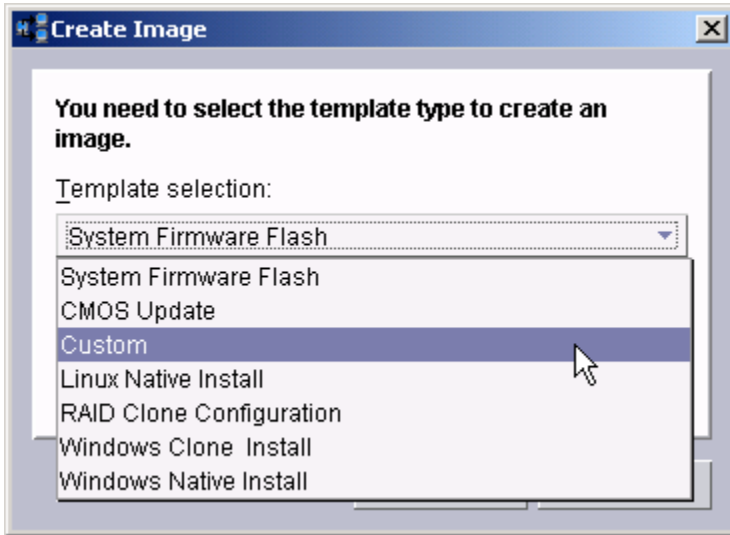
Create Image

X

You need to select the template type to create an image.

Template selection:

System Firmware Flash

System Firmware Flash
CMOS Update
Custom
Linux Native Install
RAID Clone Configuration
Windows Clone  Install
Windows Native Install